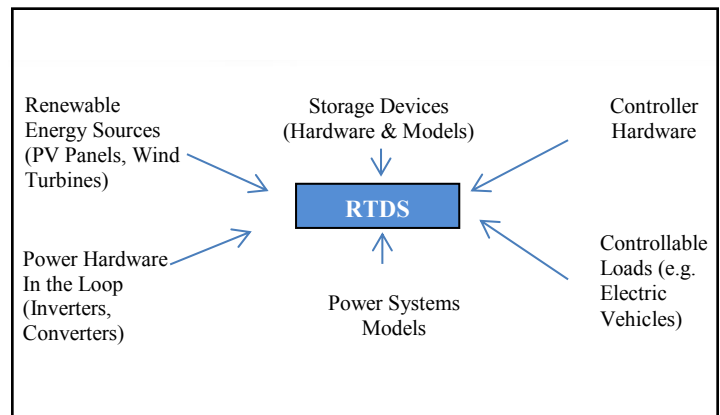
Renewable Energy Sources (PV Panels, Wind Turbines)

Storage Devices (Hardware & Models)

Controller Hardware

RTDS

Power Hardware In the Loop (Inverters, Converters)

Power Systems Models

Controllable Loads (e.g. Electric Vehicles)